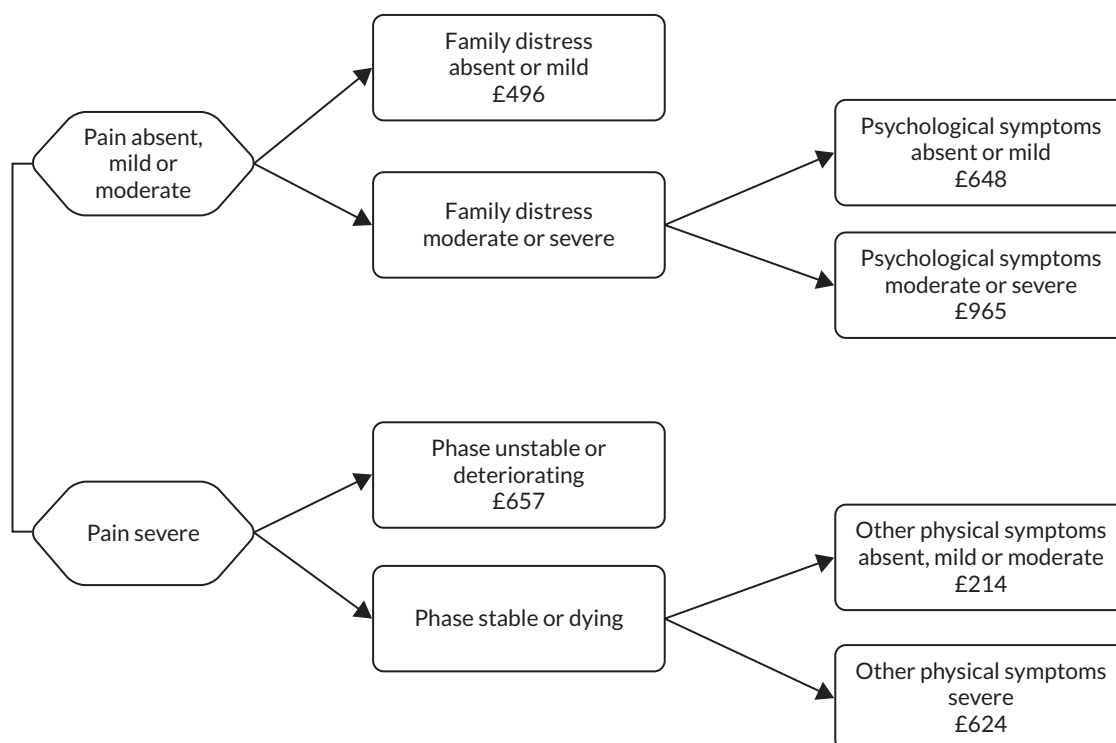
Pain absent, mild or moderate

Family distress absent or mild £496

Family distress moderate or severe

Psychological symptoms absent or mild £648

Psychological symptoms moderate or severe £965

Pain severe

Phase unstable or deteriorating £657

Phase stable or dying

Other physical symptoms absent, mild or moderate £214

Other physical symptoms severe £624